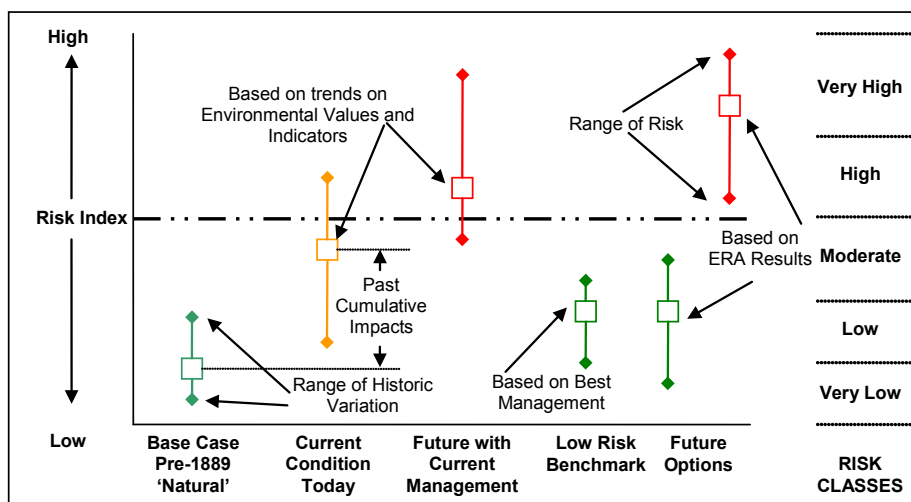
High

Risk Index

Low

Based on trends on Environmental Values and Indicators

Range of Risk

Based on ERA Results

Past Cumulative Impacts

Range of Historic Variation

Based on Best Management

Very High

High

Moderate

Low

Very Low

Base Case Pre-1889 'Natural'

Current Condition Today

Future with Current Management

Low Risk Benchmark

Future Options

RISK CLASSES